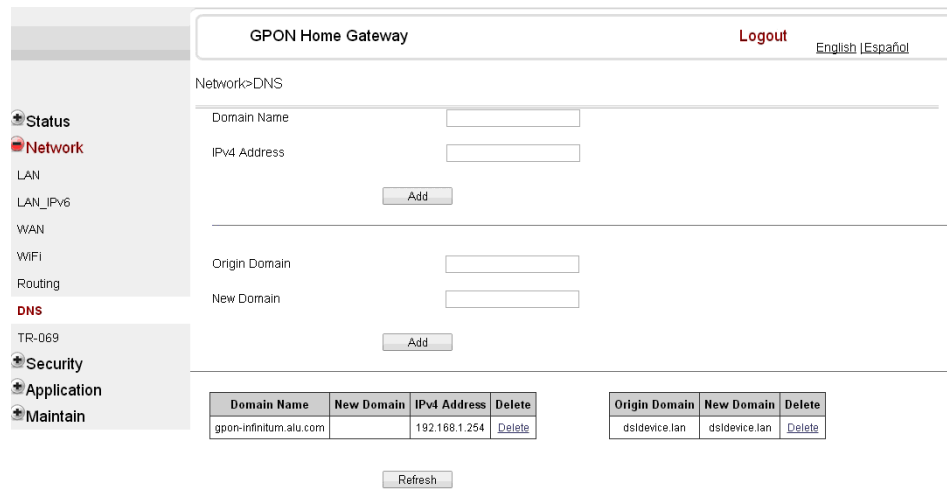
GPON Home Gateway

Logout

English |Español

Network>DNS

Status
Network
LAN
LAN_IPv6
WAN
WiFi
Routing
DNS
TR-069
Security
Application
Maintain

Domain Name

IPv4 Address

Add

Origin Domain

New Domain

Add

| Domain Name | New Domain | IPv4 Address | Delete |
|---|---|---|---|
| gpon-infinitum.alu.com | | 192.168.1.254 | Delete |

| Origin Domain | New Domain | Delete |
|---|---|---|
| dsldevice.lan | dsldevice.lan | Delete |

Refresh